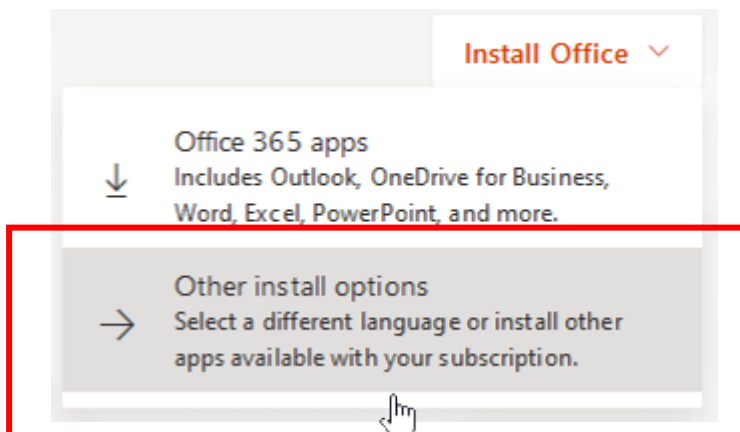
Install Office

Office 365 apps
Includes Outlook, OneDrive for Business, Word, Excel, PowerPoint, and more.

Other install options
Select a different language or install other apps available with your subscription.